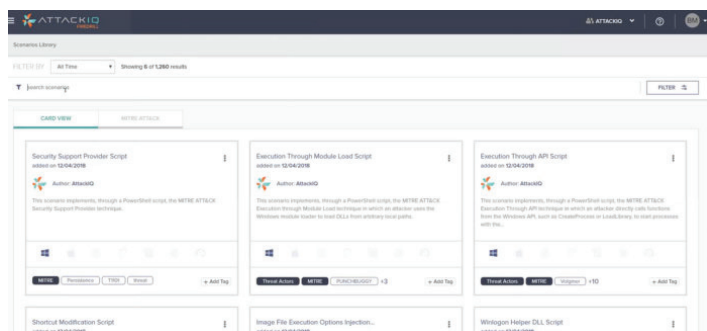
ATTACKIQ
FIREDRILL

ATTACKIQ

BM

Scenarios Library

FILTER BY All Time Showing 6 of 1,260 results

Search scenarios

FILTER

CARD VIEW

MITRE ATT&CK

Security Support Provider Script
added on 12/04/2018

Author: AttackIQ

This scenario implements, through a PowerShell script, the MITRE ATT&CK Security Support Provider technique.

MITRE Persistence T1101 Install

+ Add Tag

Execution Through Module Load Script
added on 12/04/2018

Author: AttackIQ

This scenario implements, through a PowerShell script, the MITRE ATT&CK Execution Through Module Load technique in which an attacker uses the Windows module loader to load DLLs from arbitrary local paths.

Threat Actors MITRE PUNCHBUGGY +3

+ Add Tag

Execution Through API Script
added on 12/04/2018

Author: AttackIQ

This scenario implements, through a PowerShell script, the MITRE ATT&CK Execution Through API technique in which an attacker directly calls functions from the Windows API, such as CreateProcess or LoadLibrary, to start processes with the...

Threat Actors MITRE Wingbird +10

+ Add Tag

Shortcut Modification Script

Image File Execution Options Injection...

Winlogon Helper DLL Script